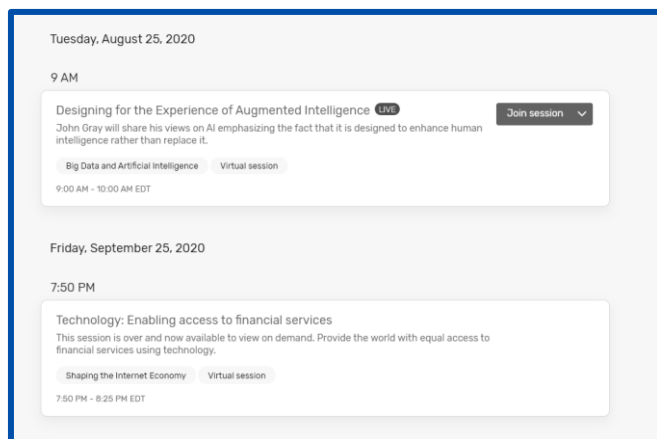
Tuesday, August 25, 2020

9 AM

Designing for the Experience of Augmented Intelligence LIVE

Join session

John Gray will share his views on AI emphasizing the fact that it is designed to enhance human intelligence rather than replace it.

Big Data and Artificial Intelligence

Virtual session

9:00 AM - 10:00 AM EDT

Friday, September 25, 2020

7:50 PM

Technology: Enabling access to financial services

This session is over and now available to view on demand. Provide the world with equal access to financial services using technology.

Shaping the Internet Economy

Virtual session

7:50 PM - 8:25 PM EDT